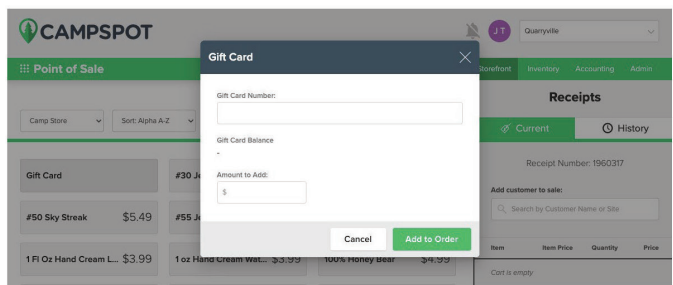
CAMPSPOT

JT Quarryville

Point of Sale

Storefront Inventory Accounting Admin

Camp Store Sort: Alpha A-Z

Receipts

Current History

Receipt Number: 1960317

Add customer to sale:

Search by Customer Name or Site

Item Item Price Quantity Price

Cart is empty

Gift Card

#30 J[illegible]

#50 Sky Streak $5.49

#55 J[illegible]

1 Fl Oz Hand Cream L... $3.99

1 oz Hand Cream Wat... $3.99

100% Honey Bear $4.99

Gift Card

Gift Card Number:

Gift Card Balance

-

Amount to Add:

$

Cancel

Add to Order